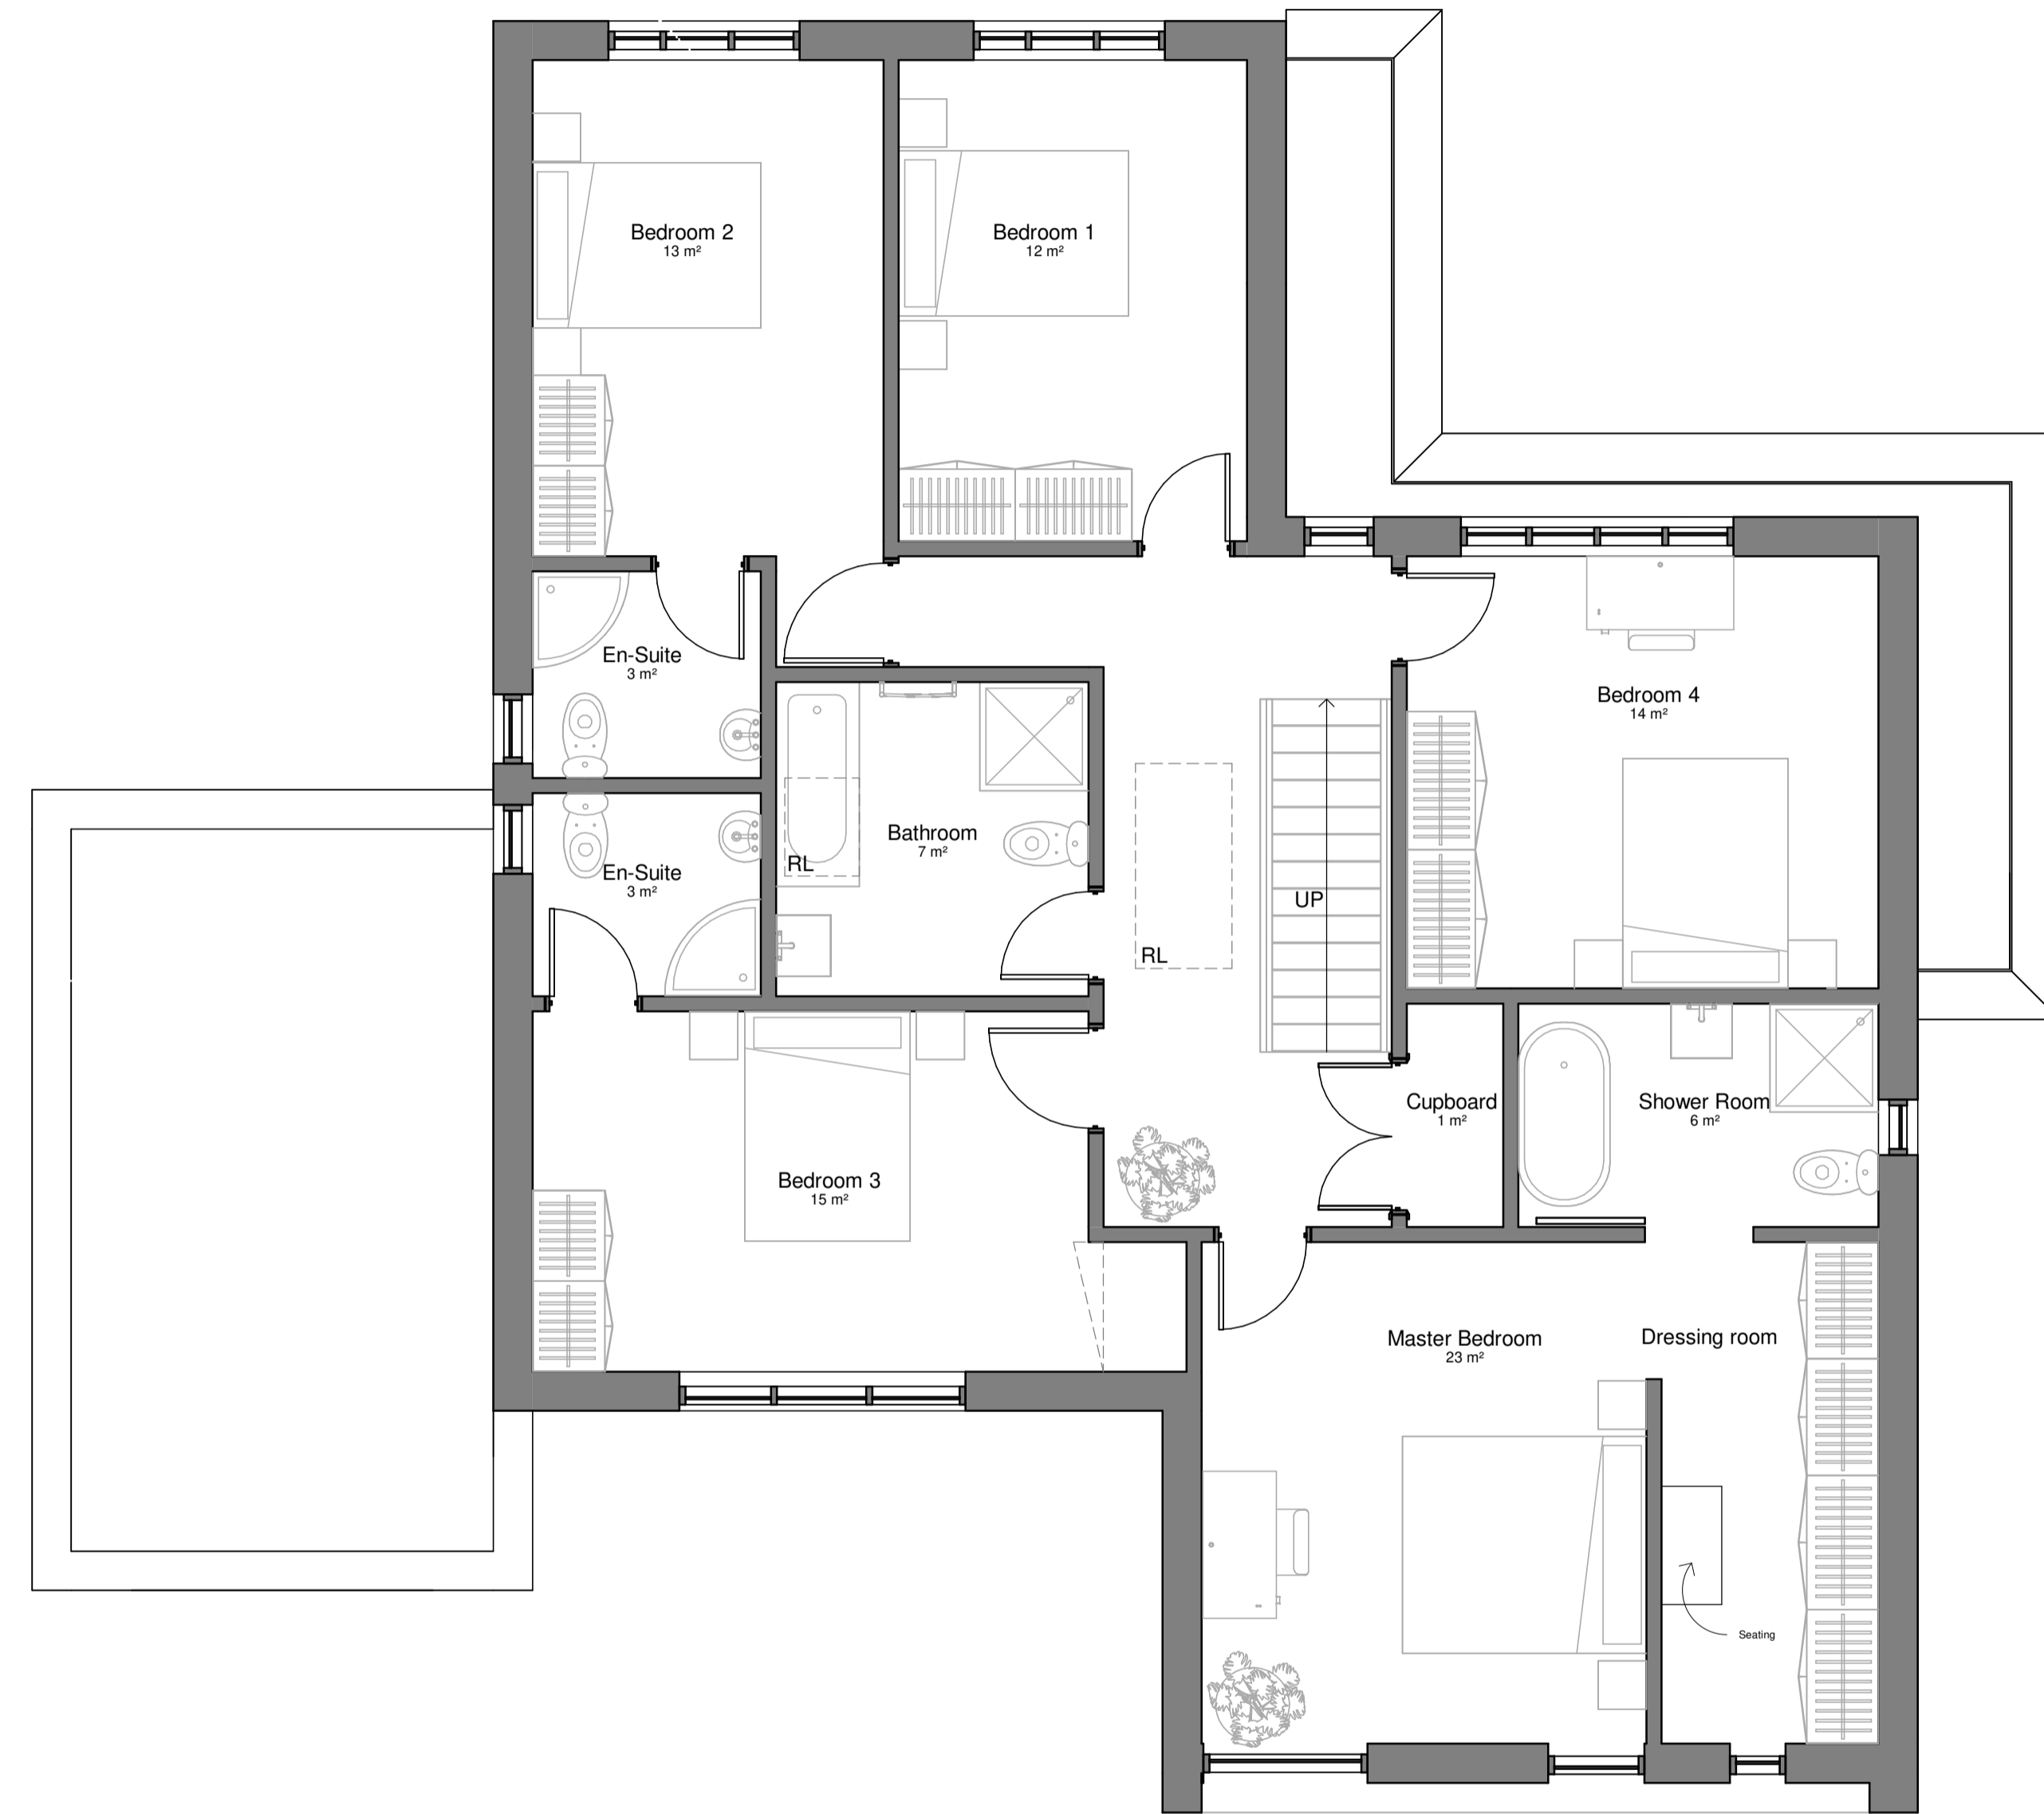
Bedroom 2
13 m²

Bedroom 1
12 m²

En-Suite
3 m²

Bathroom
7 m²

RL

En-Suite
3 m²

RL

UP

Bedroom 4
14 m²

Bedroom 3
15 m²

Cupboard
1 m²

Shower Room
6 m²

Master Bedroom
23 m²

Dressing room

Seating